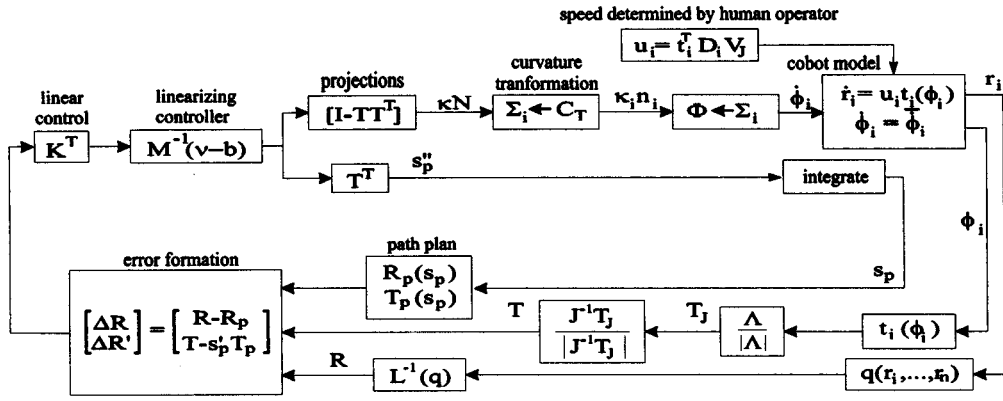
speed determined by human operator

$u_i = t_i^T D_i V_J$

linear control

$K^T$

linearizing controller

$M^{-1}(\nu - b)$

projections

$[I - TT^T]$

$\kappa N$

curvature tranformation

$\Sigma_i \leftarrow C_T$

$\kappa_i n_i$

$\Phi \leftarrow \Sigma_i$

$\dot{\phi}_i$

cobot model

$\dot{r}_i = u_i t_i(\phi_i)$
$\dot{\phi}_i = \dot{\phi}_i$

$r_i$

$T^T$

$s_p''$

integrate

$\phi_i$

path plan

$R_p(s_p)$
$T_p(s_p)$

$s_p$

error formation

$\begin{bmatrix} \Delta R \\ \Delta R' \end{bmatrix} = \begin{bmatrix} R - R_p \\ T - s_p' T_p \end{bmatrix}$

T

$\frac{J^{-1} T_J}{|J^{-1} T_J|}$

$T_J$

$\frac{\Lambda}{|\Lambda|}$

$t_i(\phi_i)$

R

$L^{-1}(q)$

$q(r_1, \ldots, r_n)$